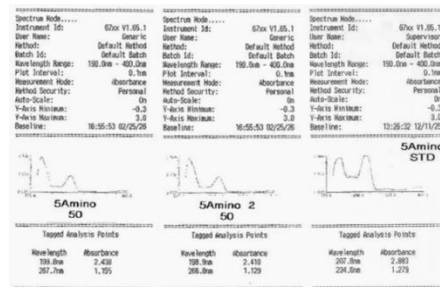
Spectrum Mode.....
Instrument Id: 67xx V1.05.1
User Name: Generic
Method: Default Method
Batch Id: Default Batch
Wavelength Range: 190.0nm - 400.0nm
Plot Interval: 0.1nm
Measurement Mode: Absorbance
Method Security: Personal
Auto-Scale: On
Y-Axis Minimum: -0.3
Y-Axis Maximum: 3.0
Baseline: 16:55:53 02/25/26

5Amino
50

Tagged Analysis Points

| Wavelength | Absorbance |
|---|---|
| 199.8nm | 2.438 |
| 267.7nm | 1.155 |

Spectrum Mode.....
Instrument Id: 67xx V1.05.1
User Name: Generic
Method: Default Method
Batch Id: Default Batch
Wavelength Range: 190.0nm - 400.0nm
Plot Interval: 0.1nm
Measurement Mode: Absorbance
Method Security: Personal
Auto-Scale: On
Y-Axis Minimum: -0.3
Y-Axis Maximum: 3.0
Baseline: 16:55:53 02/25/26

5Amino 2
50

Tagged Analysis Points

| Wavelength | Absorbance |
|---|---|
| 198.9nm | 2.410 |
| 266.8nm | 1.129 |

Spectrum Mode.....
Instrument Id: 67xx V1.05.1
User Name: Supervisor
Method: Default Method
Batch Id: Default Batch
Wavelength Range: 190.0nm - 400.0nm
Plot Interval: 0.1nm
Measurement Mode: Absorbance
Method Security: Personal
Auto-Scale: On
Y-Axis Minimum: -0.3
Y-Axis Maximum: 3.0
Baseline: 12:26:22 12/11/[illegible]

5Amino
STD

Tagged Analysis Points

| Wavelength | Absorbance |
|---|---|
| 207.8nm | 2.883 |
| 234.8nm | 1.279 |